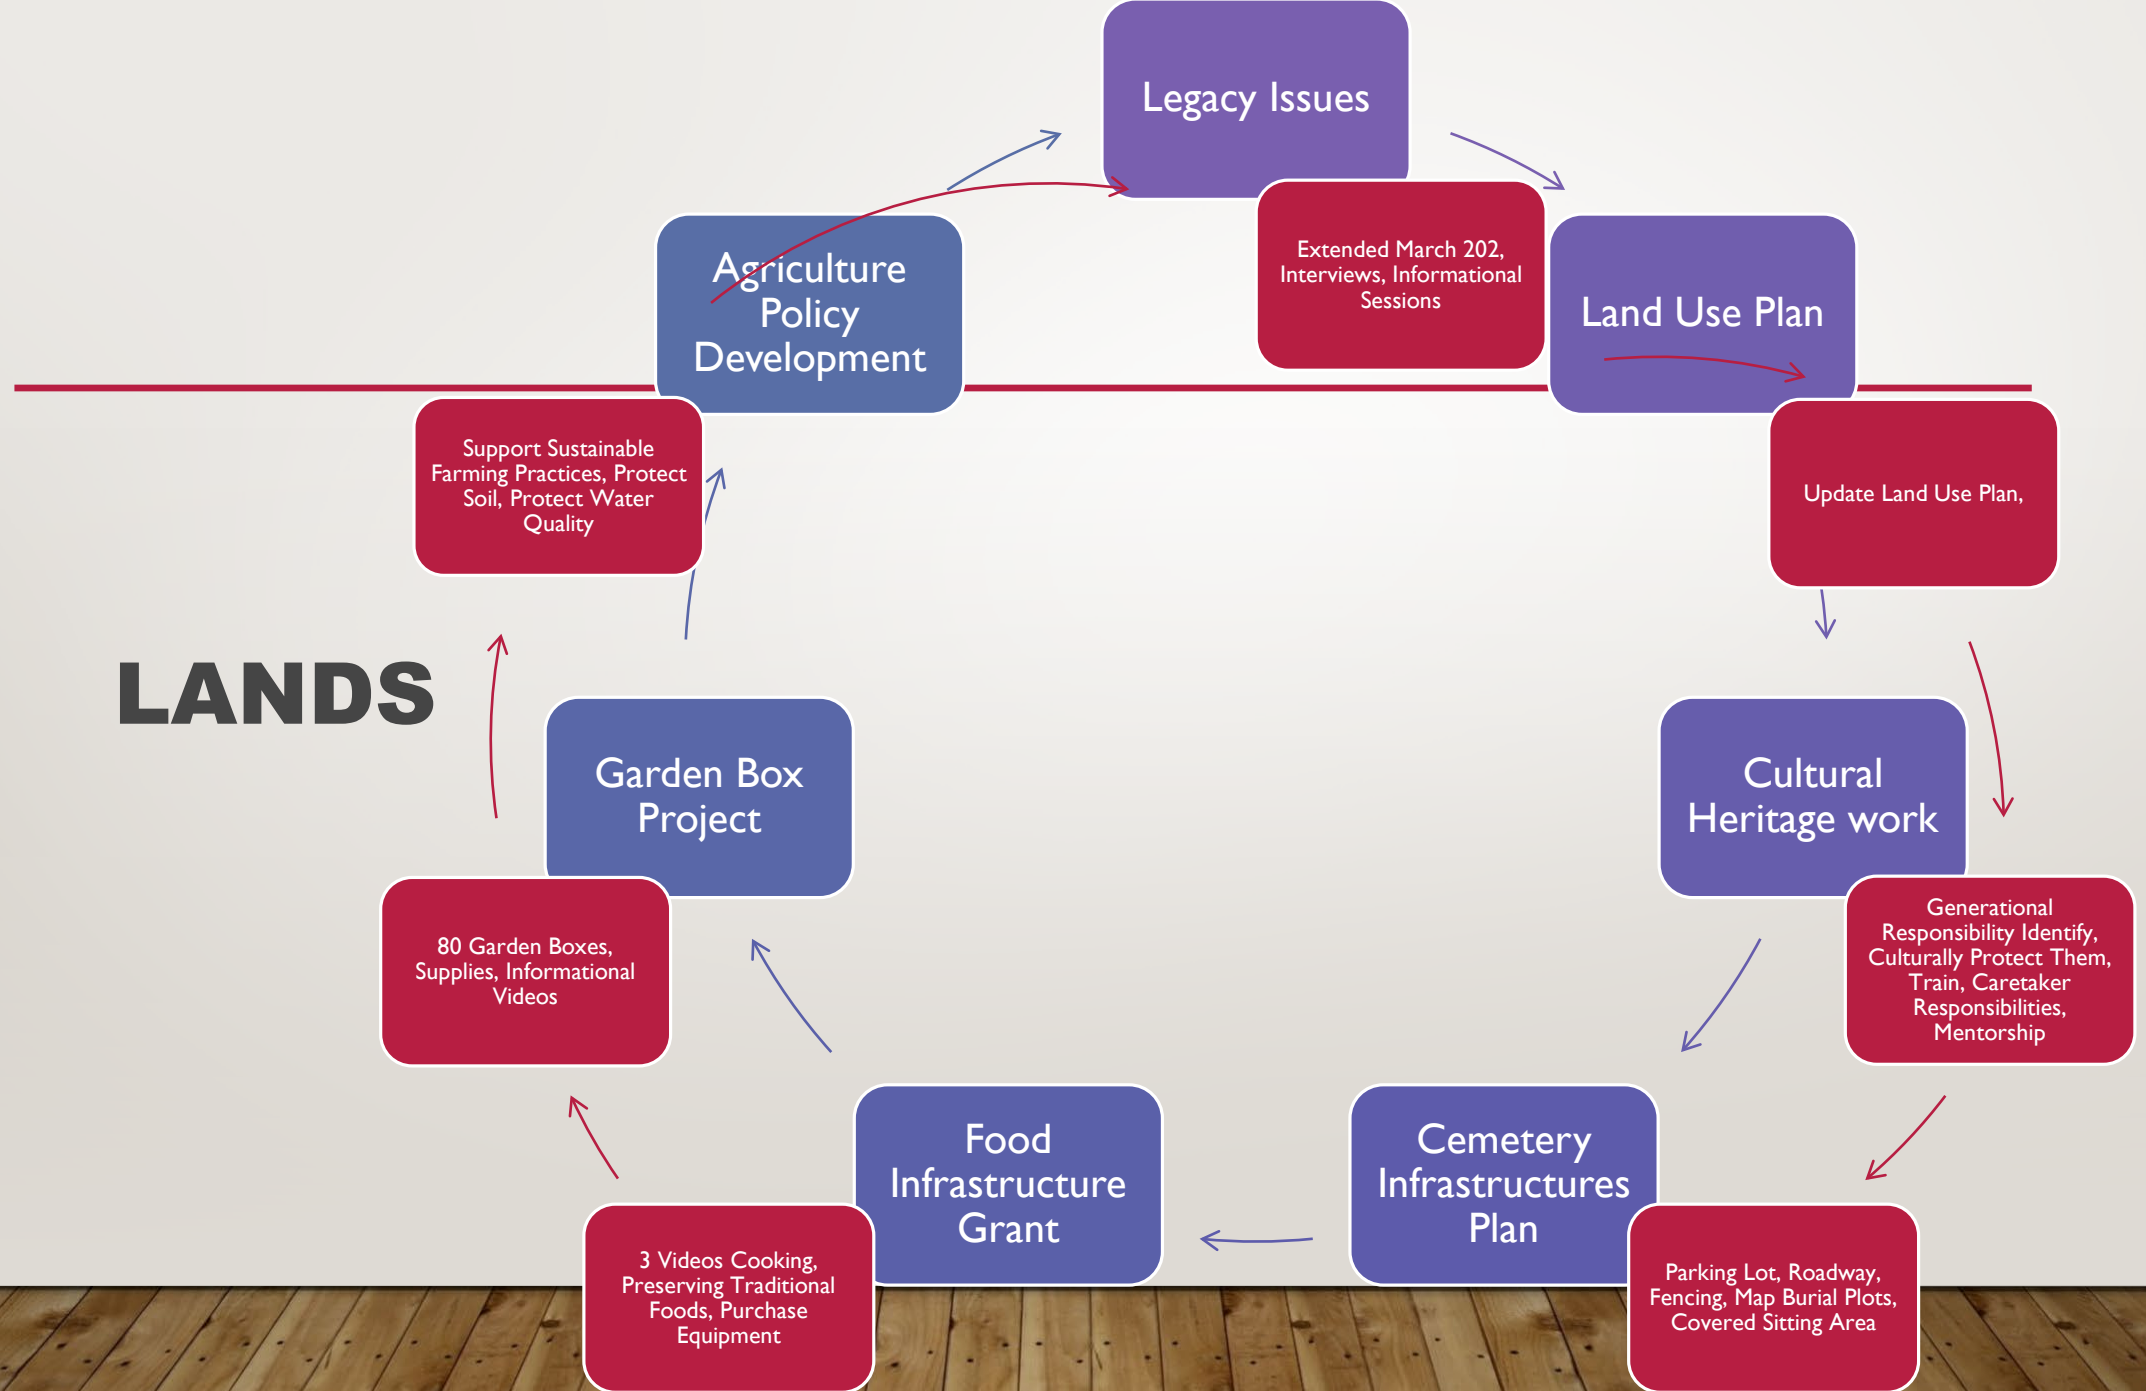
LANDS

Legacy Issues

Extended March 202, Interviews, Informational Sessions

Land Use Plan

Update Land Use Plan,

Cultural Heritage work

Generational Responsibility Identify, Culturally Protect Them, Train, Caretaker Responsibilities, Mentorship

Cemetery Infrastructures Plan

Parking Lot, Roadway, Fencing, Map Burial Plots, Covered Sitting Area

Food Infrastructure Grant

3 Videos Cooking, Preserving Traditional Foods, Purchase Equipment

Garden Box Project

80 Garden Boxes, Supplies, Informational Videos

Agriculture Policy Development

Support Sustainable Farming Practices, Protect Soil, Protect Water Quality